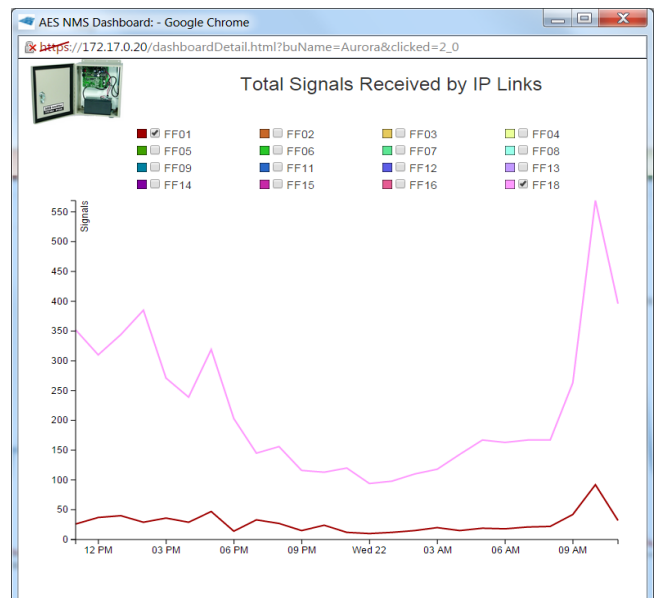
AES NMS Dashboard: - Google Chrome

https://172.17.0.20/dashboardDetail.html?buName=Aurora&clicked=2_0

Total Signals Received by IP Links

| | | | |
|---|---|---|---|
| FF01 | FF02 | FF03 | FF04 |
| FF05 | FF06 | FF07 | FF08 |
| FF09 | FF11 | FF12 | FF13 |
| FF14 | FF15 | FF16 | FF18 |

Signals

550
500
450
400
350
300
250
200
150
100
50
0

12 PM
03 PM
06 PM
09 PM
Wed 22
03 AM
06 AM
09 AM